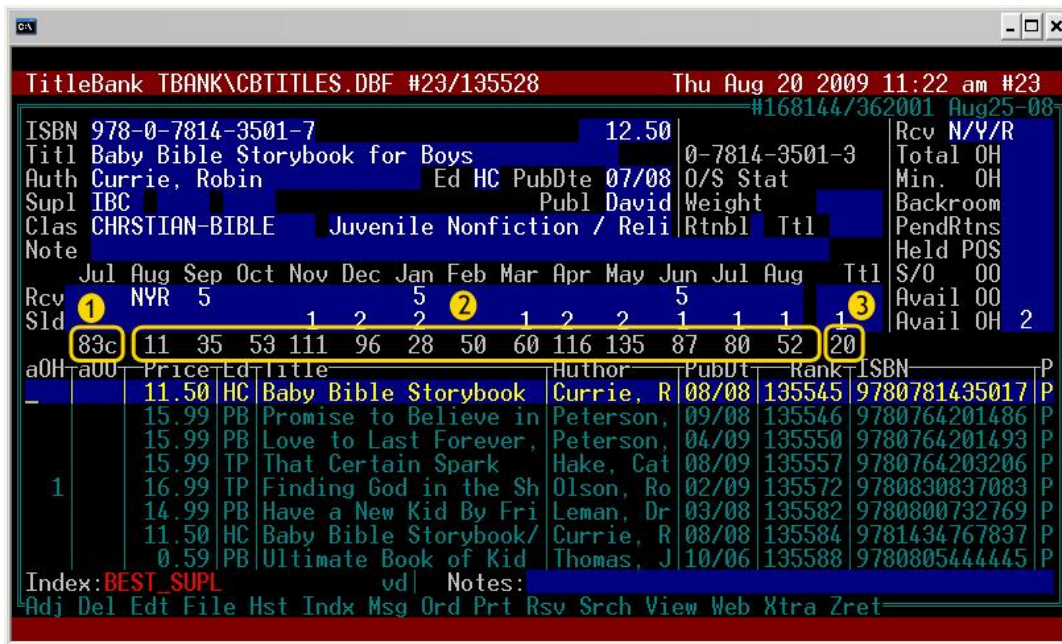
TitleBank TBANK\CBTITLES.DBF #23/135528 Thu Aug 20 2009 11:22 am #23

#168144/362001 Aug25-08

ISBN 978-0-7814-3501-7 12.50
Titl Baby Bible Storybook for Boys 0-7814-3501-3
Auth Currie, Robin Ed HC PubDte 07/08 O/S Stat
Supl IBC Publ David Weight
Clas CHRSTIAN-BIBLE Juvenile Nonfiction / Reli Rtnbl Ttl
Note

Rcv N/Y/R
Total OH
Min. OH
Backroom
PendRtns
Held POS
S/O 00
Avail 00
Avail OH 2

| | Jul | Aug | Sep | Oct | Nov | Dec | Jan | Feb | Mar | Apr | May | Jun | Jul | Aug | Ttl |
|---|---|---|---|---|---|---|---|---|---|---|---|---|---|---|---|
| Rcv | | NYR | 5 | | | | 5 | | | | | 5 | | | |
| Sld | | | | | 1 | 2 | 2 | | 1 | 2 | 2 | 1 | 1 | 1 | 1 |
| | 83c | 11 | 35 | 53 | 111 | 96 | 28 | 50 | 60 | 116 | 135 | 87 | 80 | 52 | 20 |

1 2 3

| aOH | aOO | Price | Ed | Title | Author | PubDt | Rank | ISBN | P |
|---|---|---|---|---|---|---|---|---|---|
| _ | | 11.50 | HC | Baby Bible Storybook | Currie, R | 08/08 | 135545 | 9780781435017 | P |
| | | 15.99 | PB | Promise to Believe in | Peterson, | 09/08 | 135546 | 9780764201486 | P |
| | | 15.99 | PB | Love to Last Forever, | Peterson, | 04/09 | 135550 | 9780764201493 | P |
| | | 15.99 | TP | That Certain Spark | Hake, Cat | 08/09 | 135557 | 9780764203206 | P |
| 1 | | 16.99 | TP | Finding God in the Sh | Olson, Ro | 02/09 | 135572 | 9780830837083 | P |
| | | 14.99 | PB | Have a New Kid By Fri | Leman, Dr | 03/08 | 135582 | 9780800732769 | P |
| | | 11.50 | HC | Baby Bible Storybook/ | Currie, R | 08/08 | 135584 | 9781434767837 | P |
| | | 0.59 | PB | Ultimate Book of Kid | Thomas, J | 10/06 | 135588 | 9780805444445 | P |

Index:BEST_SUPL vd Notes:
Adj Del Edt File Hst Indx Msg Ord Prt Rsv Srch View Web Xtra Zret